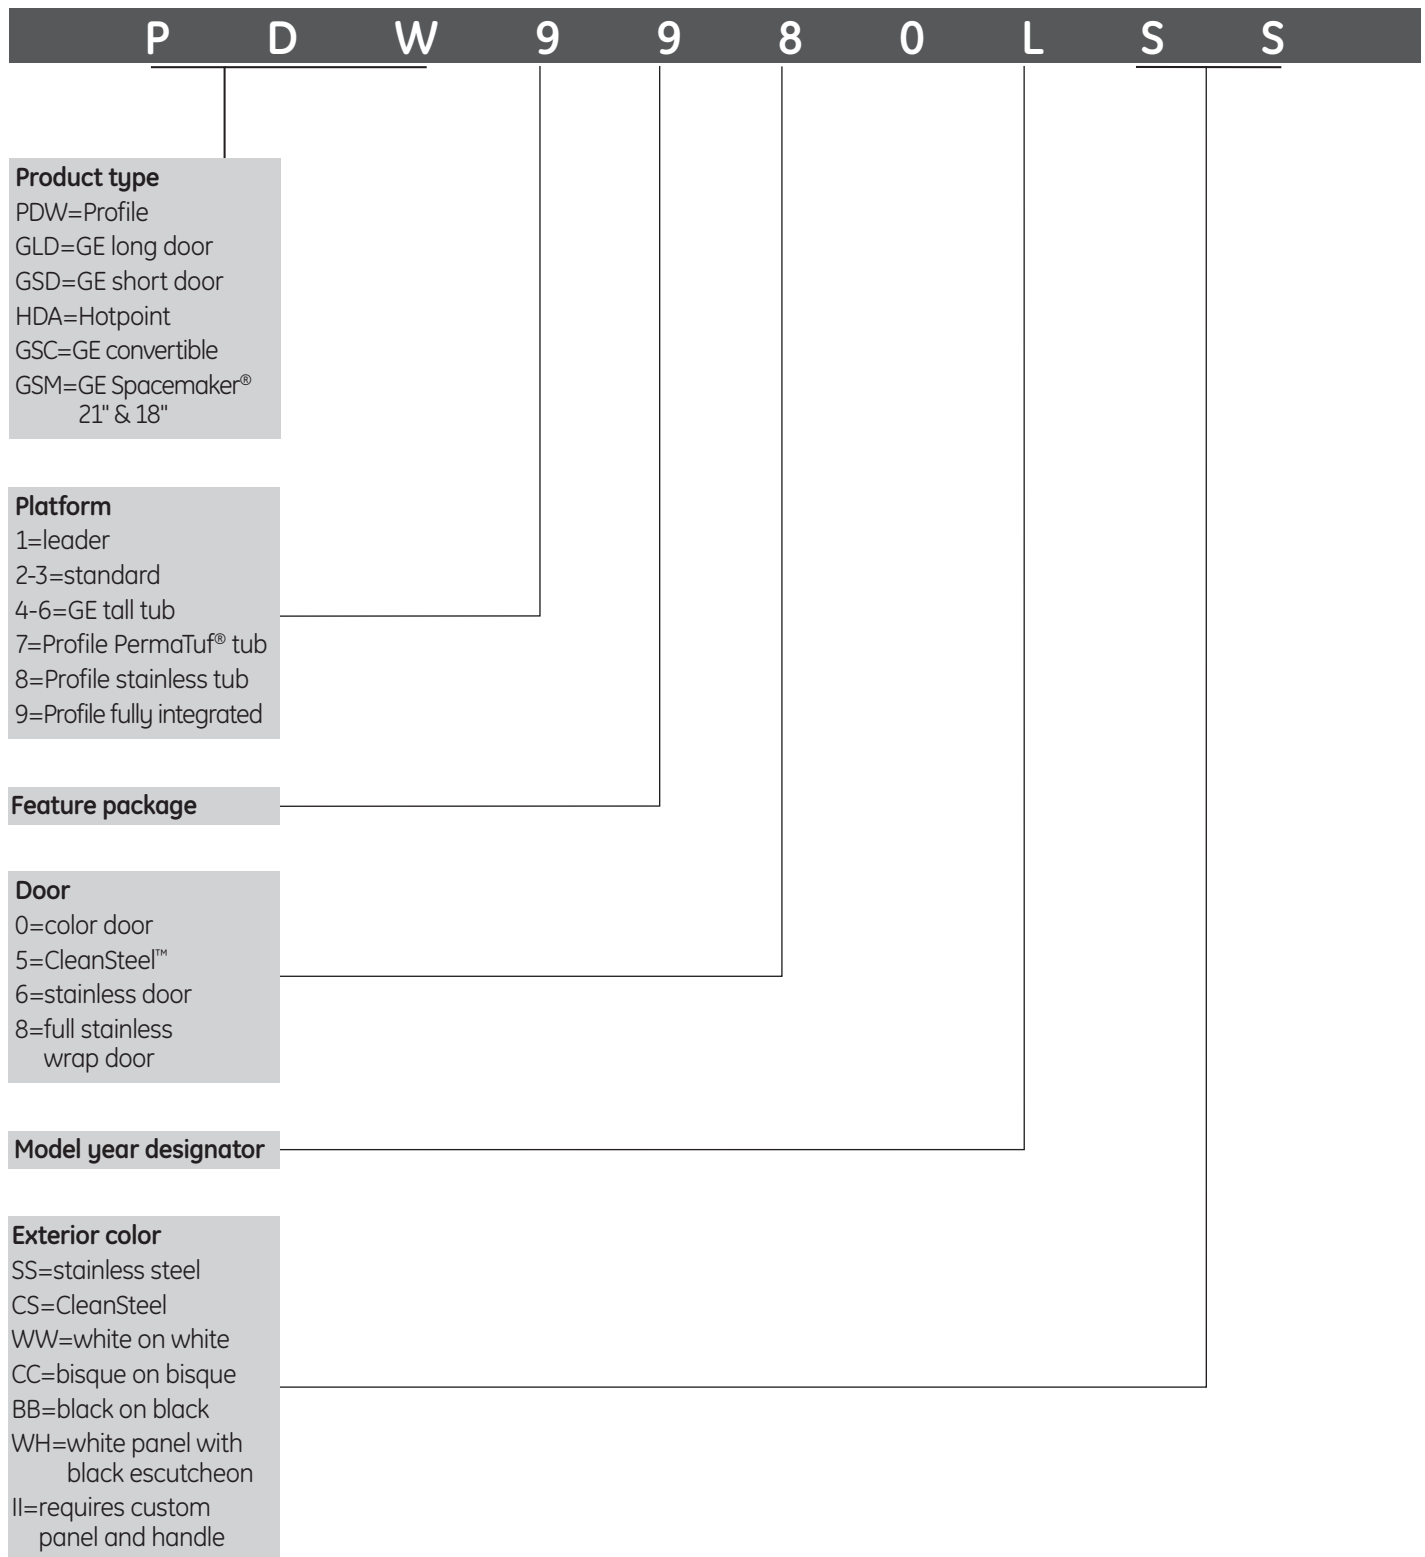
P D W 9 9 8 0 L S S

**Product type**
PDW=Profile
GLD=GE long door
GSD=GE short door
HDA=Hotpoint
GSC=GE convertible
GSM=GE Spacemaker® 21" & 18"

**Platform**
1=leader
2-3=standard
4-6=GE tall tub
7=Profile PermaTuf® tub
8=Profile stainless tub
9=Profile fully integrated

**Feature package**

**Door**
0=color door
5=CleanSteel™
6=stainless door
8=full stainless wrap door

**Model year designator**

**Exterior color**
SS=stainless steel
CS=CleanSteel
WW=white on white
CC=bisque on bisque
BB=black on black
WH=white panel with black escutcheon
II=requires custom panel and handle